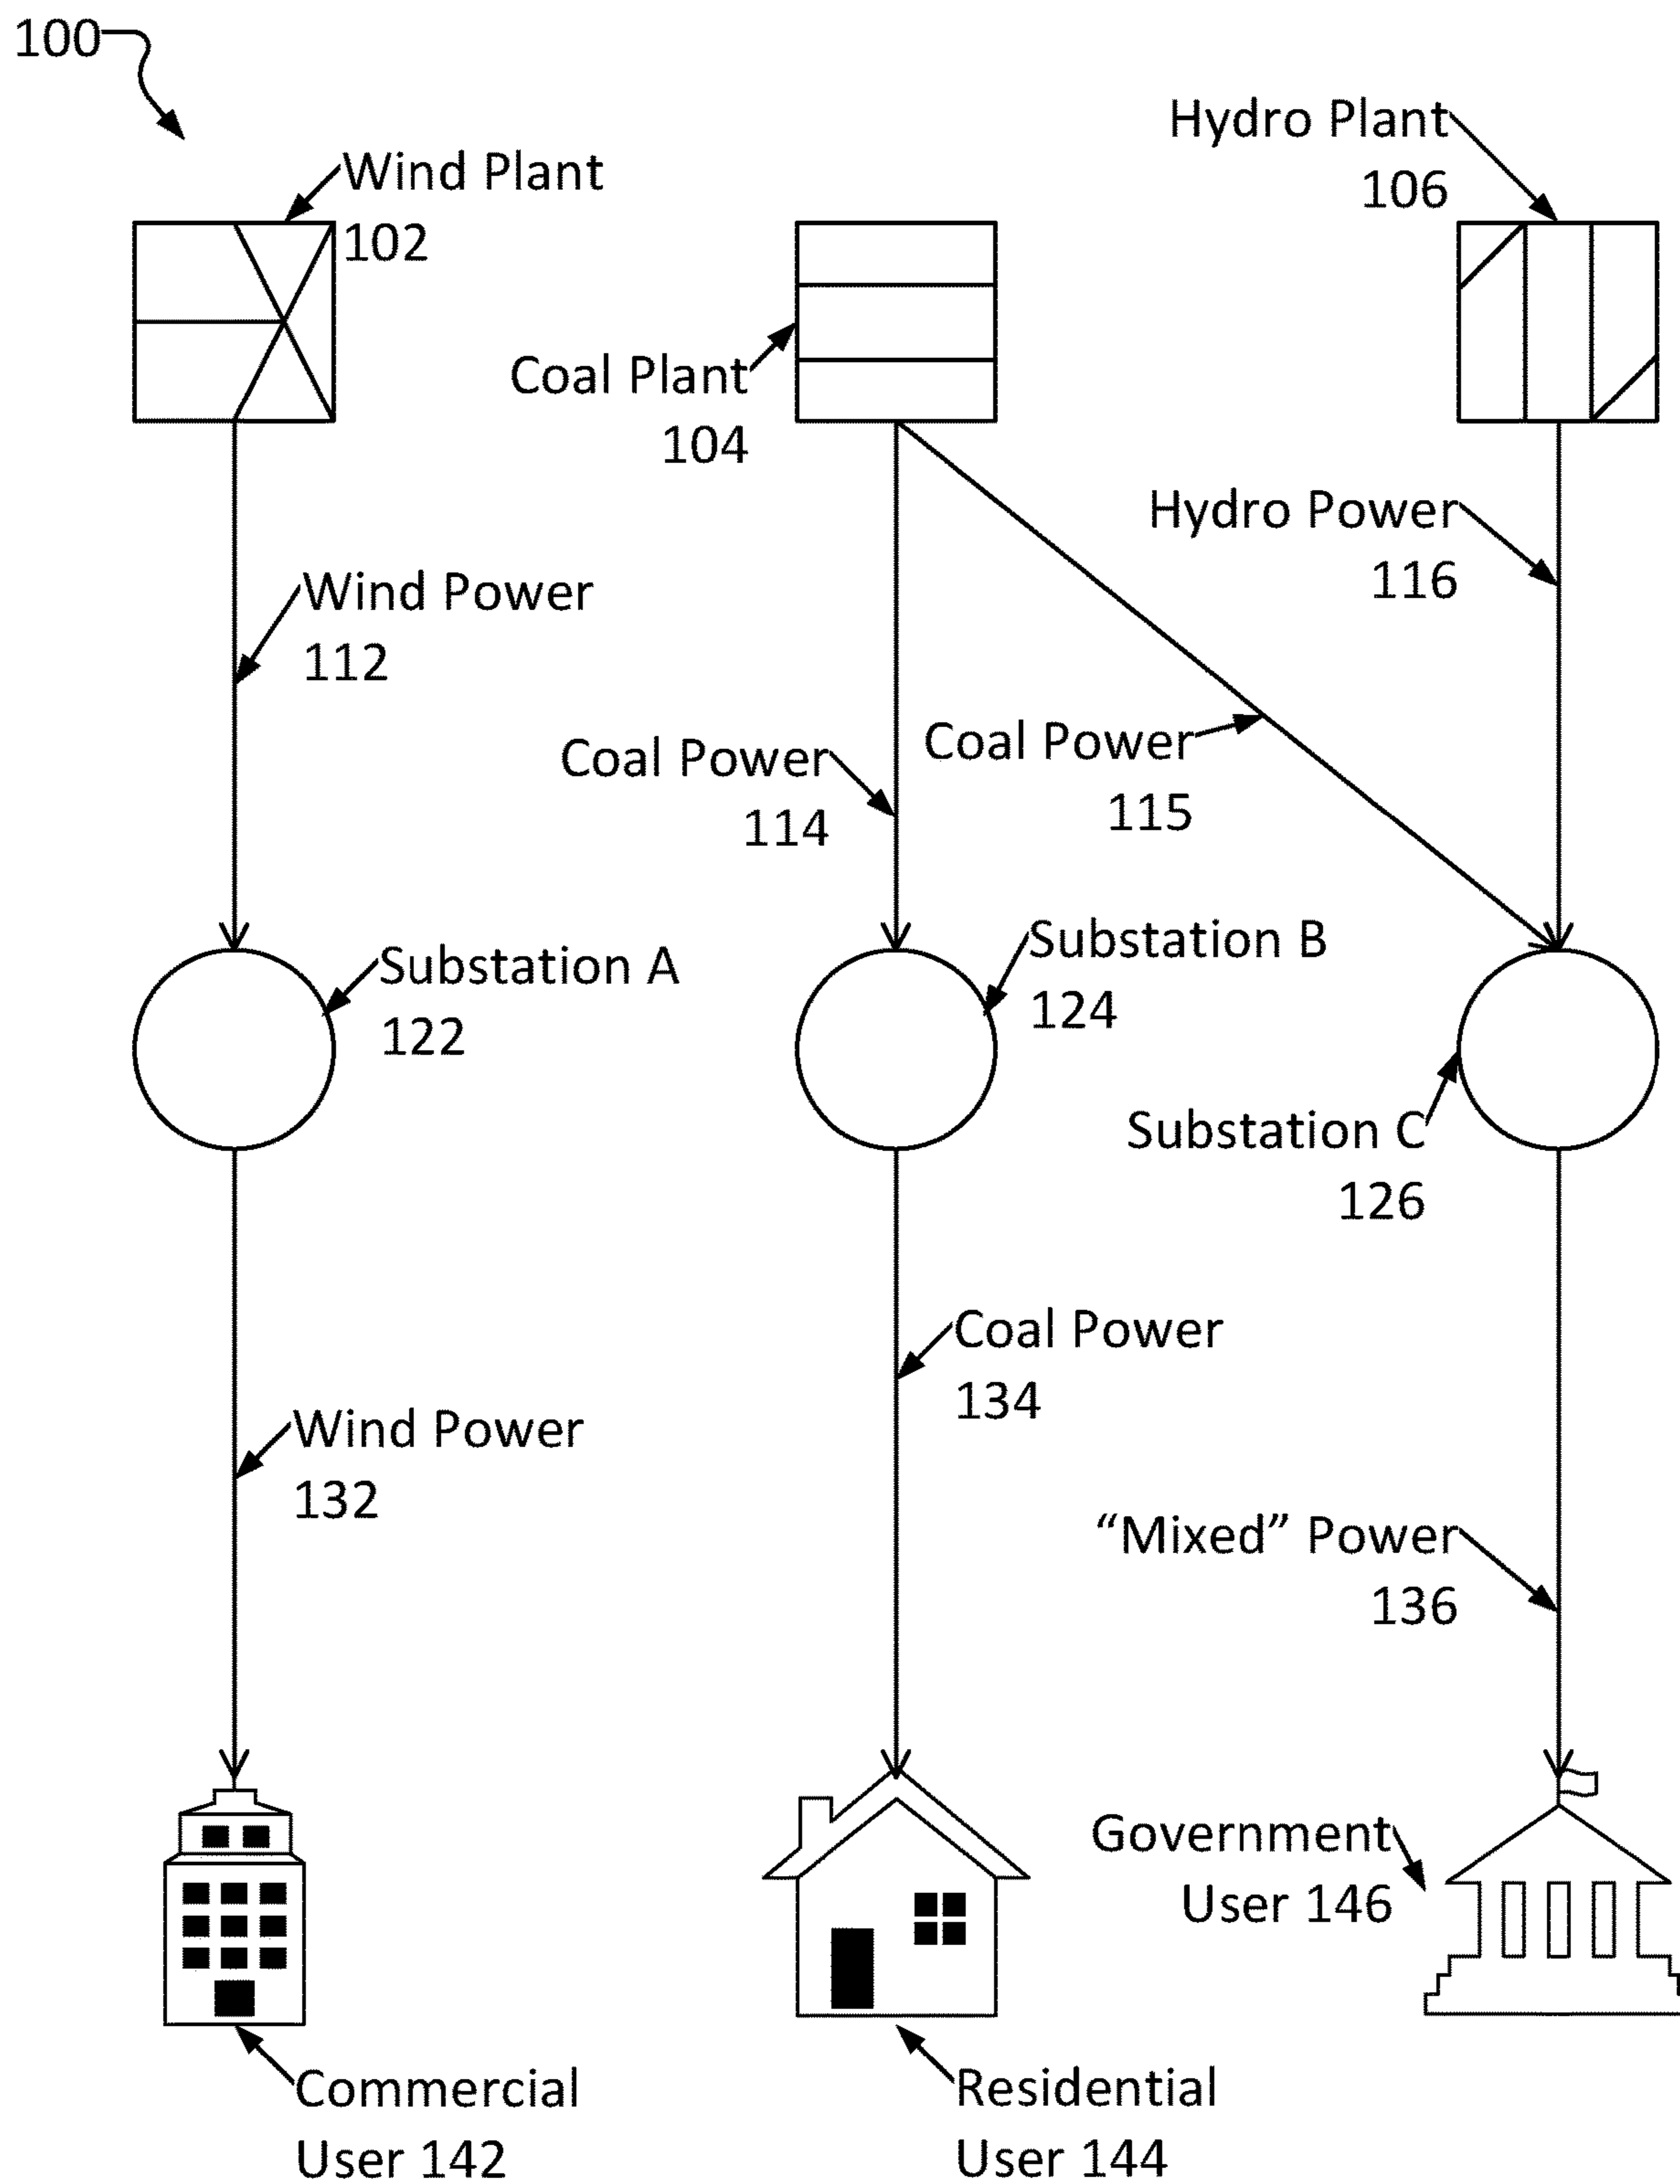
100

Wind Plant 102

Hydro Plant 106

Coal Plant 104

Hydro Power 116

Wind Power 112

Coal Power 114

Coal Power 115

Substation A 122

Substation B 124

Substation C 126

Coal Power 134

Wind Power 132

“Mixed” Power 136

Government User 146

Commercial User 142

Residential User 144